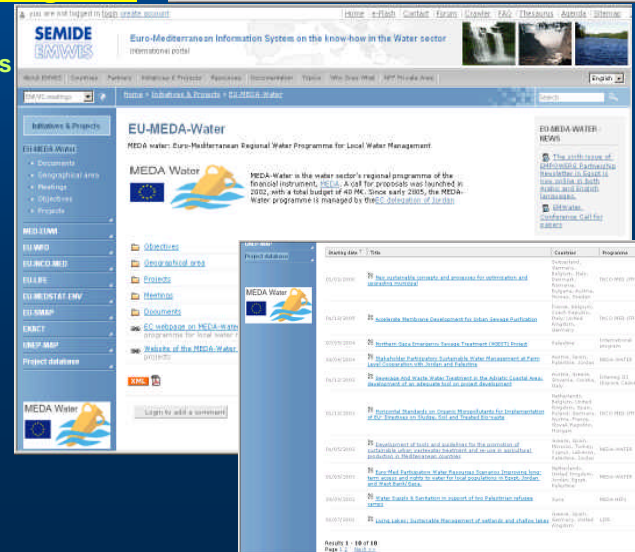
you are not logged in login create account

Home | e-Flash | Contact | Forum | Crawler | FAQ | Thesaurus | Agenda | Sitemap

SEMIDE EMWIS

Euro-Mediterranean Information System on the know-how in the Water sector

International portal

English

EMWIS meetings

Home > Initiatives & Projects > EU-MEDA-Water

Search

Initiatives & Projects

EU-MEDA-Water

Documents

Geographical area

Meetings

Objectives

Projects

MED-EUWI

EU-WFD

EU-INCO-MED

EU-LIFE

EU-MEDSTAT-ENV

EU-SMAP

EXACT

UNEP-MAP

Project database

EU-MEDA-Water

MEDA water: Euro-Mediterranean Regional Water Programme for Local Water Management

MEDA Water

MEDA-Water is the water sector's regional programme of the financial instrument, MEDA. A call for proposals was launched in 2002, with a total budget of 40 M€. Since early 2005, the MEDA-Water programme is managed by the EC delegation of Jordan

EU-MEDA-WATER - NEWS

The sixth issue of EMPOWERS Partnership Newsletter is Egypt is now online in both Arabic and English languages.

DEWater Conference Call for papers

Objectives

Geographical area

Projects

Meetings

Documents

EC webpage on MEDA-Water programme for local water

Website of the MEDA-Water projects

XML

Login to add a comment

Project database

MEDA Water

| Starting date | Title | Countries | Programme |
|---|---|---|---|
| 01/01/2006 | New sustainable concepts and processes for optimization and upgrading municipal | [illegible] | INCO-MED |
| 01/10/2005 | Accelerate Membrane Development for Urban Sewage Purification | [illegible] | INCO-MED |
| 2005 | Northern Gaza Emergency Sewage Treatment (NGEST) Project | Palestine | International program |
| 2004 | Stakeholder Participatory Sustainable Water Management at Farm Level Cooperation with Jordan and Palestine | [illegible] | MEDA-WATER |
| 2003 | Sewerage And Waste Water Treatment in the Adriatic Coastal Area: development of an adequate tool on project development | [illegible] | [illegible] |
| 2003 | Horizontal Standards on Organic Micropollutants for Implementation of EU Directives on Sludge, Soil and Treated Bio-waste | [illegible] | INCO-MED |
| 2003 | Development of tools and guidelines for the promotion of sustainable urban wastewater treatment and re-use in agricultural production in Mediterranean countries | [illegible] | MEDA-WATER |
| 2003 | Euro Med Participatory Water Resources Scenarios Improving long-term access and rights to water for local populations in Egypt, Jordan and West Bank/Gaza. | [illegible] | MEDA-WATER |
| 2003 | Water Supply & Sanitation in support of two Palestinian refugees camps | Syria | MEDA-WATER |
| 2003 | Living Lakes: Sustainable Management of wetlands and shallow lakes | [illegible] | LIFE |

Results 1 - 10 of 18
Page 1 2 Next >>